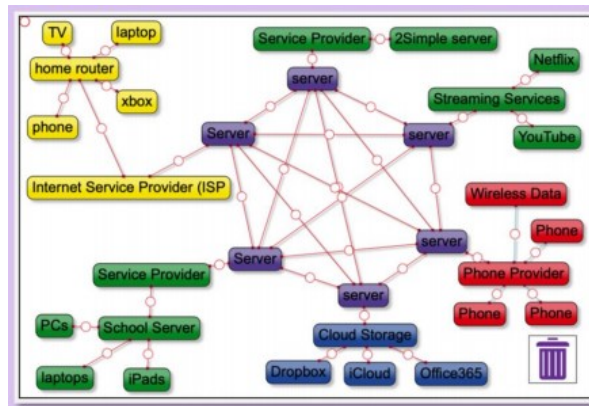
TV
laptop
home router
xbox
phone
Internet Service Provider (ISP
Service Provider
2Simple server
server
Netflix
Streaming Services
YouTube
Server
server
Wireless Data
Phone
Server
server
Phone Provider
Phone
Phone
Service Provider
server
PCs
School Server
Cloud Storage
laptops
iPads
Dropbox
iCloud
Office365